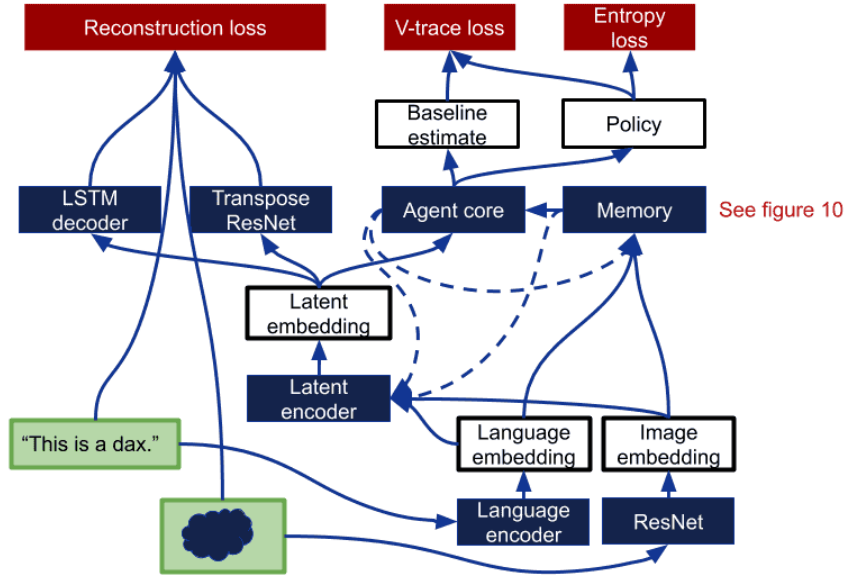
Reconstruction loss

V-trace loss

Entropy loss

Baseline estimate

Policy

LSTM decoder

Transpose ResNet

Agent core

Memory

See figure 10

Latent embedding

Latent encoder

"This is a dax."

Language embedding

Image embedding

Language encoder

ResNet